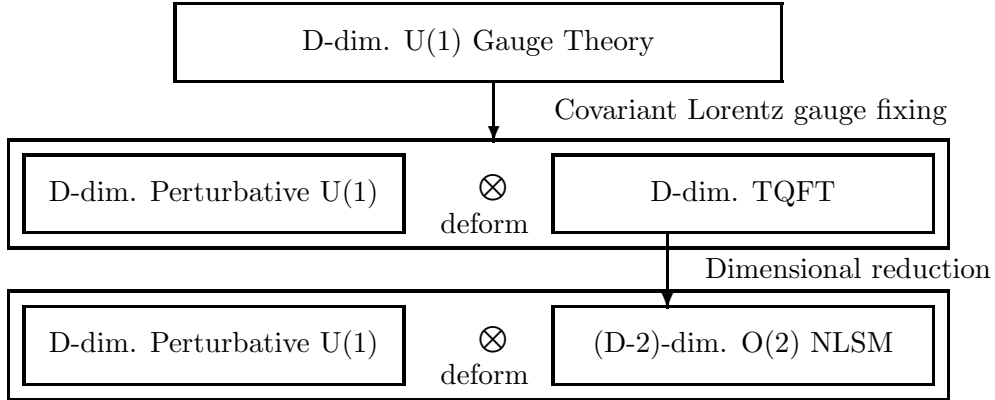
D-dim. U(1) Gauge Theory

Covariant Lorentz gauge fixing

D-dim. Perturbative U(1)

$\otimes$
deform

D-dim. TQFT

Dimensional reduction

D-dim. Perturbative U(1)

$\otimes$
deform

(D-2)-dim. O(2) NLSM